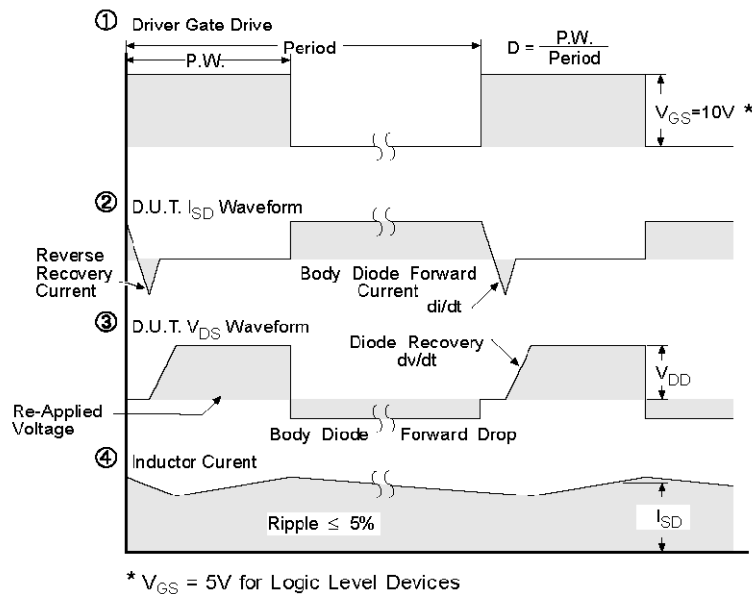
① Driver Gate Drive

P.W.

Period

$D = \frac{P.W.}{Period}$

$V_{GS}$=10V *

② D.U.T. $I_{SD}$ Waveform

Reverse Recovery Current

Body Diode Forward Current

di/dt

③ D.U.T. $V_{DS}$ Waveform

Diode Recovery dv/dt

$V_{DD}$

Re-Applied Voltage

Body Diode Forward Drop

④ Inductor Curent

Ripple ≤ 5%

$I_{SD}$

* $V_{GS}$ = 5V for Logic Level Devices